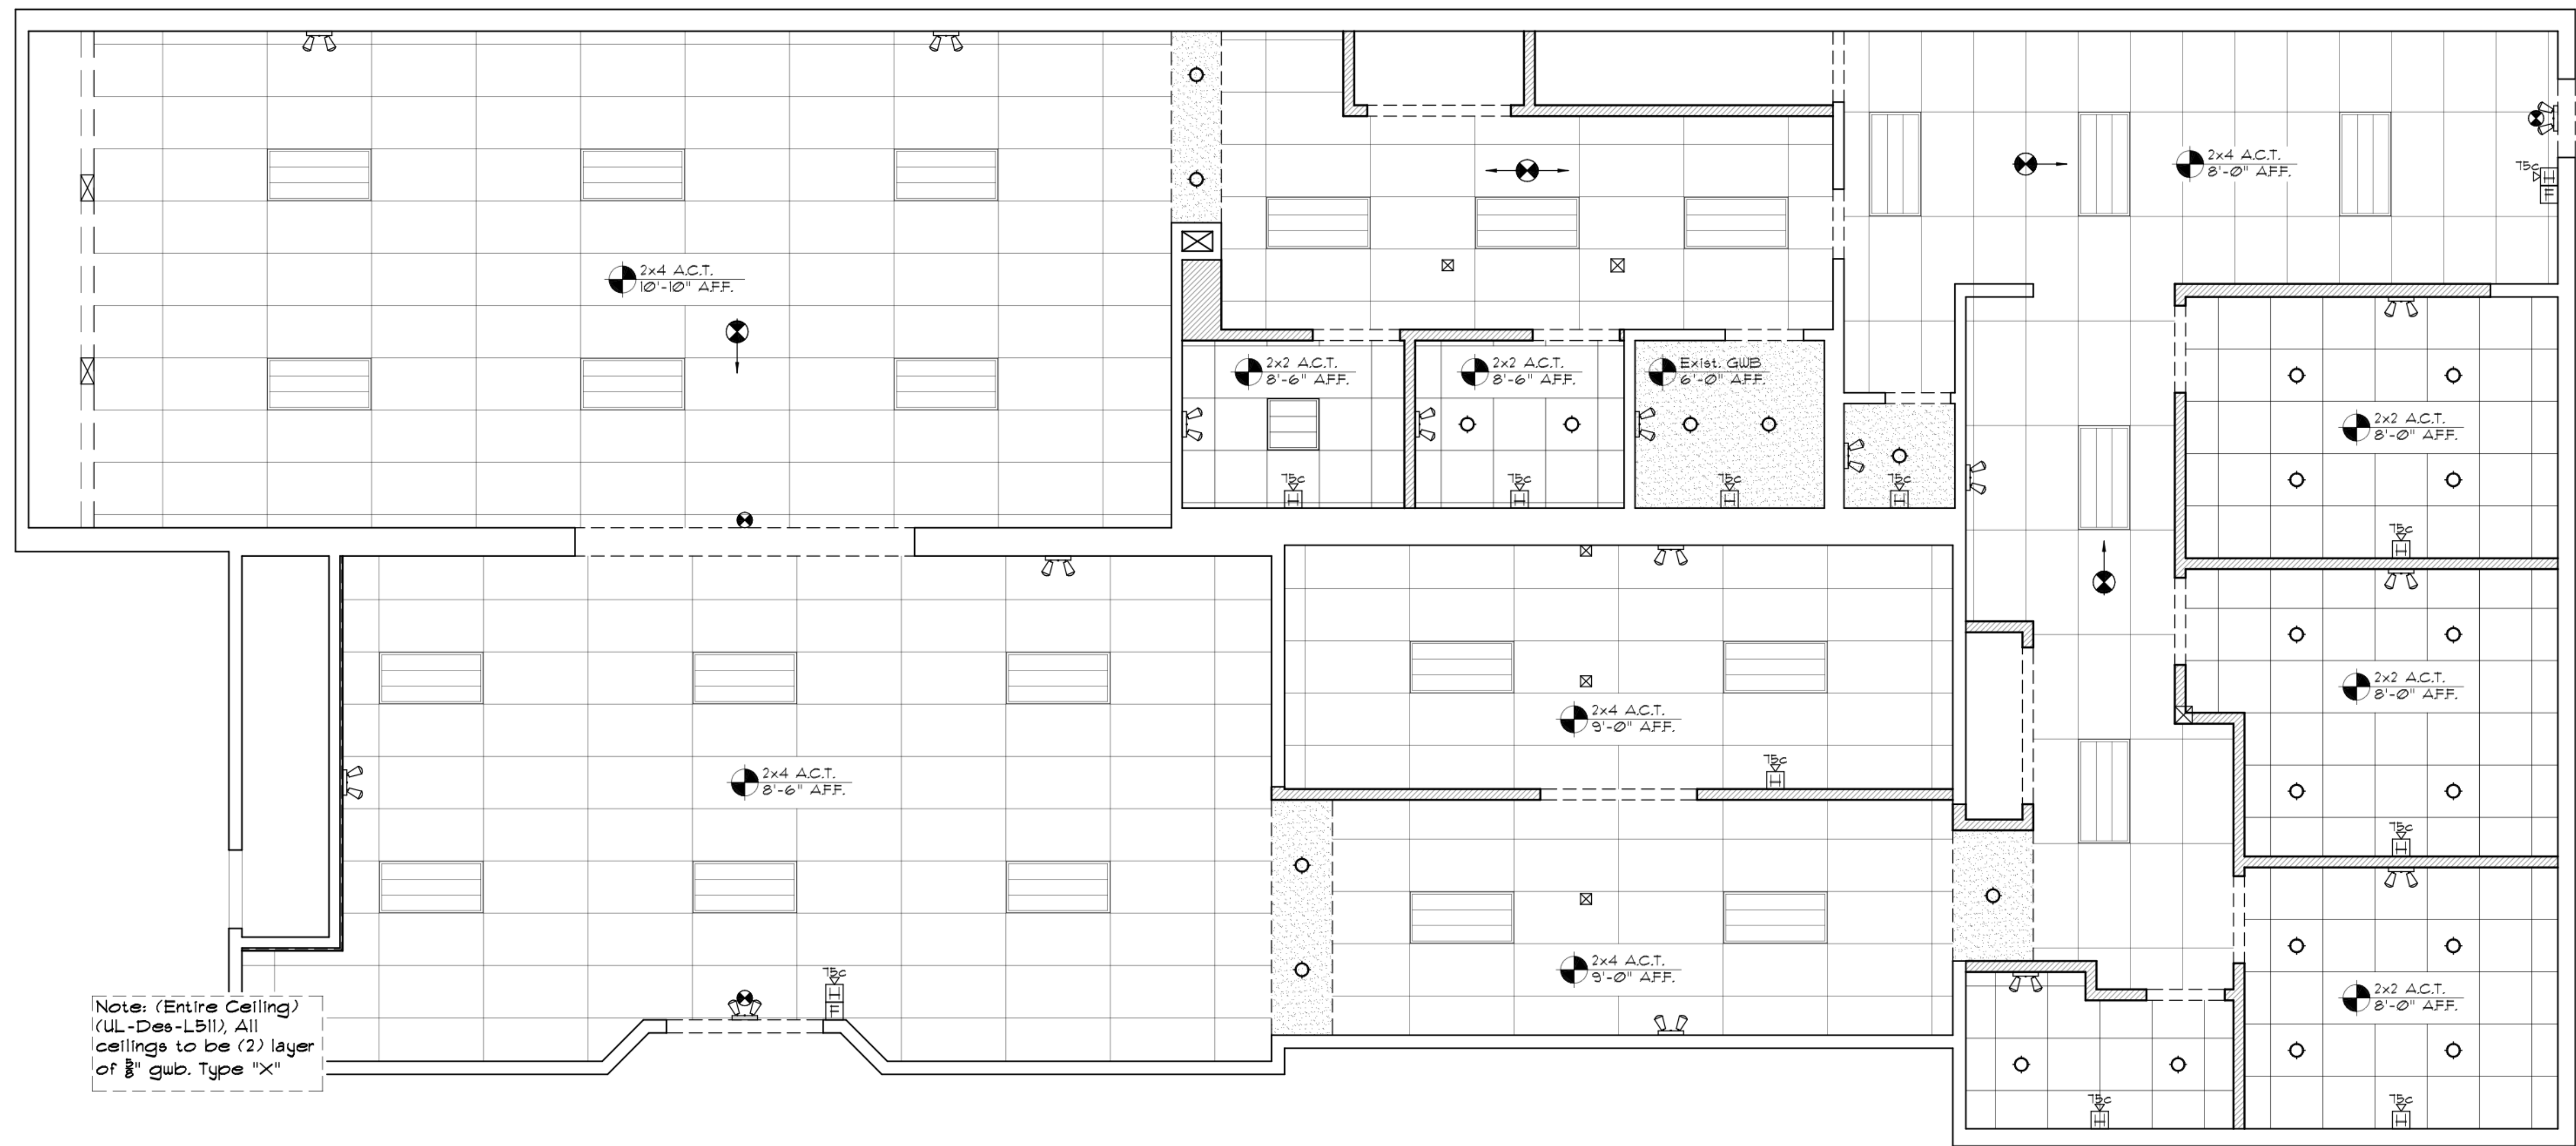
2x4 A.C.T.
10'-10" AFF.

2x2 A.C.T.
8'-6" AFF.

2x2 A.C.T.
8'-6" AFF.

Exist. GWB
6'-0" AFF.

2x4 A.C.T.
8'-0" AFF.

2x2 A.C.T.
8'-0" AFF.

2x2 A.C.T.
8'-0" AFF.

2x2 A.C.T.
8'-0" AFF.

2x4 A.C.T.
8'-6" AFF.

2x4 A.C.T.
9'-0" AFF.

2x4 A.C.T.
9'-0" AFF.

75c
75c
75c
75c
75c
75c
75c
75c
75c
75c
75c
75c

H
F

Note: (Entire Ceiling) (UL-Des-L511), All ceilings to be (2) layer of $\frac{5}{8}$" gwb. Type "X"